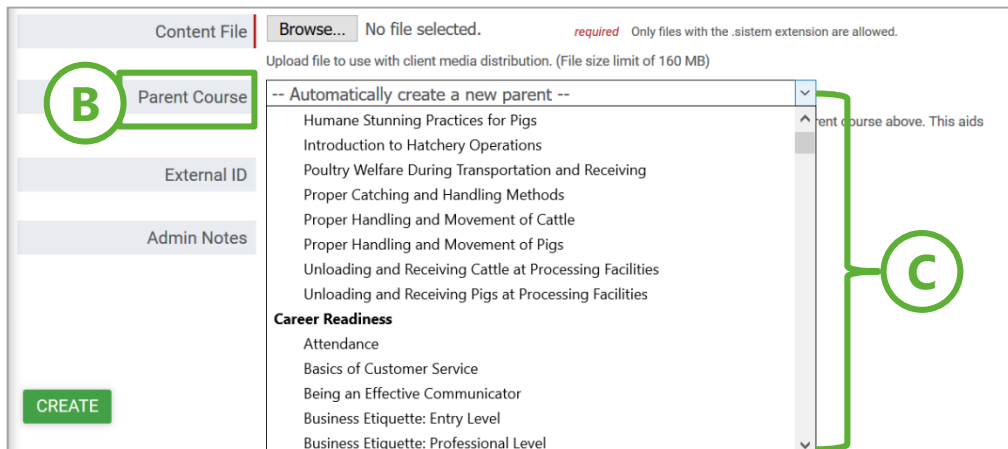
Content File

Browse... No file selected.

required Only files with the .sistem extension are allowed.

Upload file to use with client media distribution. (File size limit of 160 MB)

B

Parent Course

-- Automatically create a new parent --

Humane Stunning Practices for Pigs
Introduction to Hatchery Operations
Poultry Welfare During Transportation and Receiving
Proper Catching and Handling Methods
Proper Handling and Movement of Cattle
Proper Handling and Movement of Pigs
Unloading and Receiving Cattle at Processing Facilities
Unloading and Receiving Pigs at Processing Facilities
**Career Readiness**
Attendance
Basics of Customer Service
Being an Effective Communicator
Business Etiquette: Entry Level
Business Etiquette: Professional Level

rent course above. This aids

External ID

Admin Notes

C

CREATE